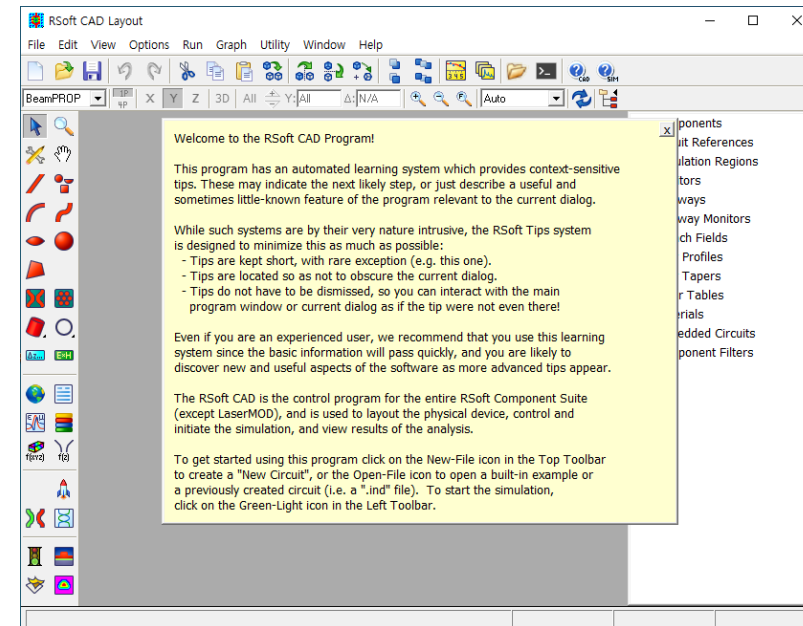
RSoft CAD Layout

File Edit View Options Run Graph Utility Window Help

BeamPROP X Y Z 3D All Y: All Δ: N/A Auto

Welcome to the RSoft CAD Program!

This program has an automated learning system which provides context-sensitive tips. These may indicate the next likely step, or just describe a useful and sometimes little-known feature of the program relevant to the current dialog.

While such systems are by their very nature intrusive, the RSoft Tips system is designed to minimize this as much as possible:
- Tips are kept short, with rare exception (e.g. this one).
- Tips are located so as not to obscure the current dialog.
- Tips do not have to be dismissed, so you can interact with the main program window or current dialog as if the tip were not even there!

Even if you are an experienced user, we recommend that you use this learning system since the basic information will pass quickly, and you are likely to discover new and useful aspects of the software as more advanced tips appear.

The RSoft CAD is the control program for the entire RSoft Component Suite (except LaserMOD), and is used to layout the physical device, control and initiate the simulation, and view results of the analysis.

To get started using this program click on the New-File icon in the Top Toolbar to create a "New Circuit", or the Open-File icon to open a built-in example or a previously created circuit (i.e. a ".ind" file). To start the simulation, click on the Green-Light icon in the Left Toolbar.

x

ponents
uit References
ulation Regions
tors
ways
way Monitors
ch Fields
Profiles
Tapers
r Tables
erials
edded Circuits
ponent Filters